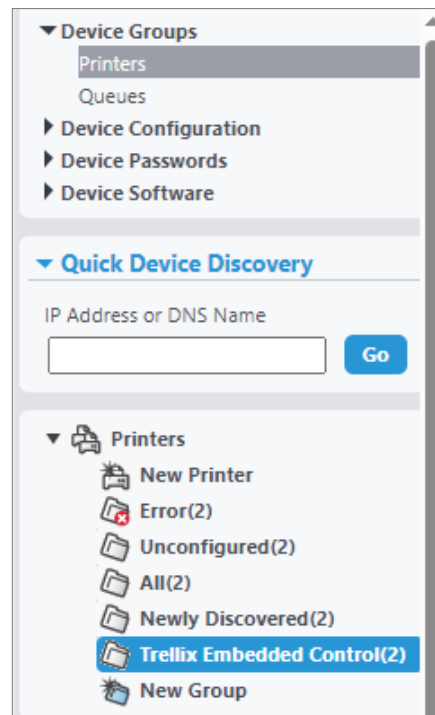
Device Groups
Printers
Queues
Device Configuration
Device Passwords
Device Software

Quick Device Discovery

IP Address or DNS Name

Go

Printers
New Printer
Error(2)
Unconfigured(2)
All(2)
Newly Discovered(2)
Trellix Embedded Control(2)
New Group